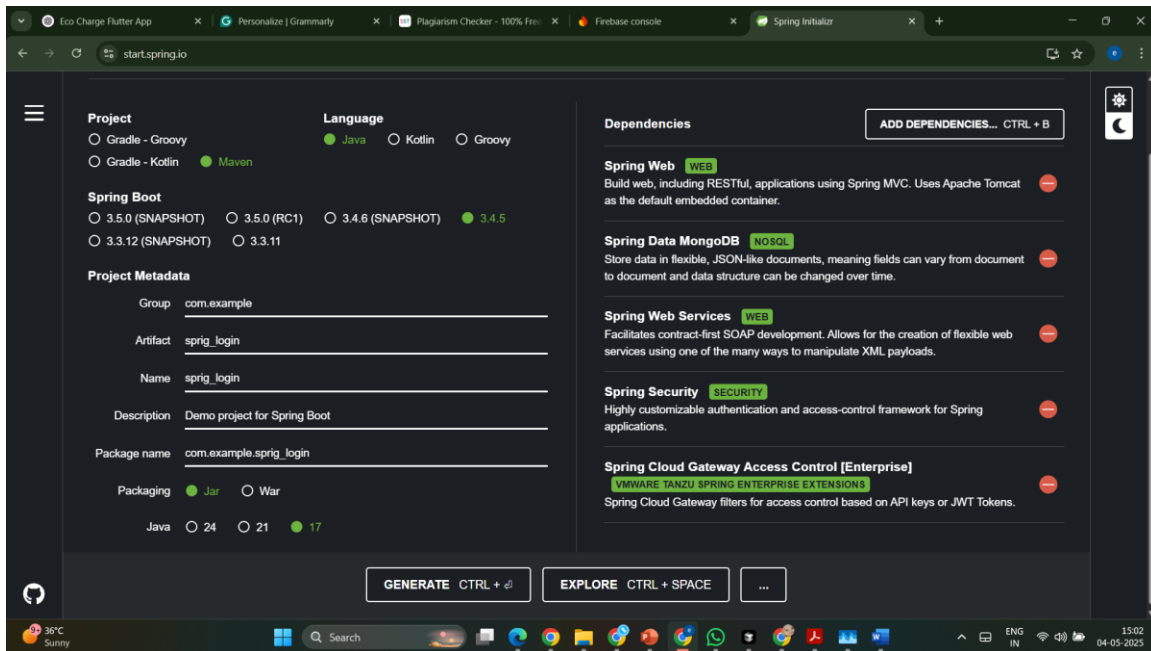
Eco Charge Flutter App
Personalize | Grammarly
Plagiarism Checker - 100% Free
Firebase console
Spring Initializr

start.spring.io

Project
Gradle - Groovy
Gradle - Kotlin
Maven

Language
Java
Kotlin
Groovy

Spring Boot
3.5.0 (SNAPSHOT)
3.5.0 (RC1)
3.4.6 (SNAPSHOT)
3.4.5
3.3.12 (SNAPSHOT)
3.3.11

Project Metadata
Group com.example
Artifact sprig_login
Name sprig_login
Description Demo project for Spring Boot
Package name com.example.sprig_login
Packaging Jar War
Java 24 21 17

Dependencies
ADD DEPENDENCIES... CTRL + B

Spring Web WEB
Build web, including RESTful, applications using Spring MVC. Uses Apache Tomcat as the default embedded container.

Spring Data MongoDB NOSQL
Store data in flexible, JSON-like documents, meaning fields can vary from document to document and data structure can be changed over time.

Spring Web Services WEB
Facilitates contract-first SOAP development. Allows for the creation of flexible web services using one of the many ways to manipulate XML payloads.

Spring Security SECURITY
Highly customizable authentication and access-control framework for Spring applications.

Spring Cloud Gateway Access Control [Enterprise]
VMWARE TANZU SPRING ENTERPRISE EXTENSIONS
Spring Cloud Gateway filters for access control based on API keys or JWT Tokens.

GENERATE CTRL + ⏎
EXPLORE CTRL + SPACE
...

36°C
Sunny
Search
ENG
IN
15:02
04-05-2025